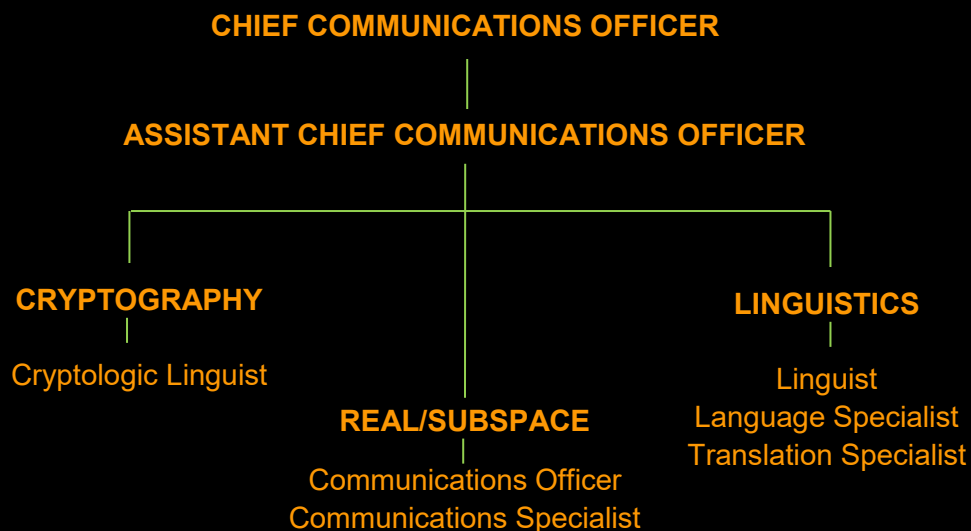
CHIEF COMMUNICATIONS OFFICER

ASSISTANT CHIEF COMMUNICATIONS OFFICER

CRYPTOGRAPHY

Cryptologic Linguist

REAL/SUBSPACE

Communications Officer
Communications Specialist

LINGUISTICS

Linguist
Language Specialist
Translation Specialist